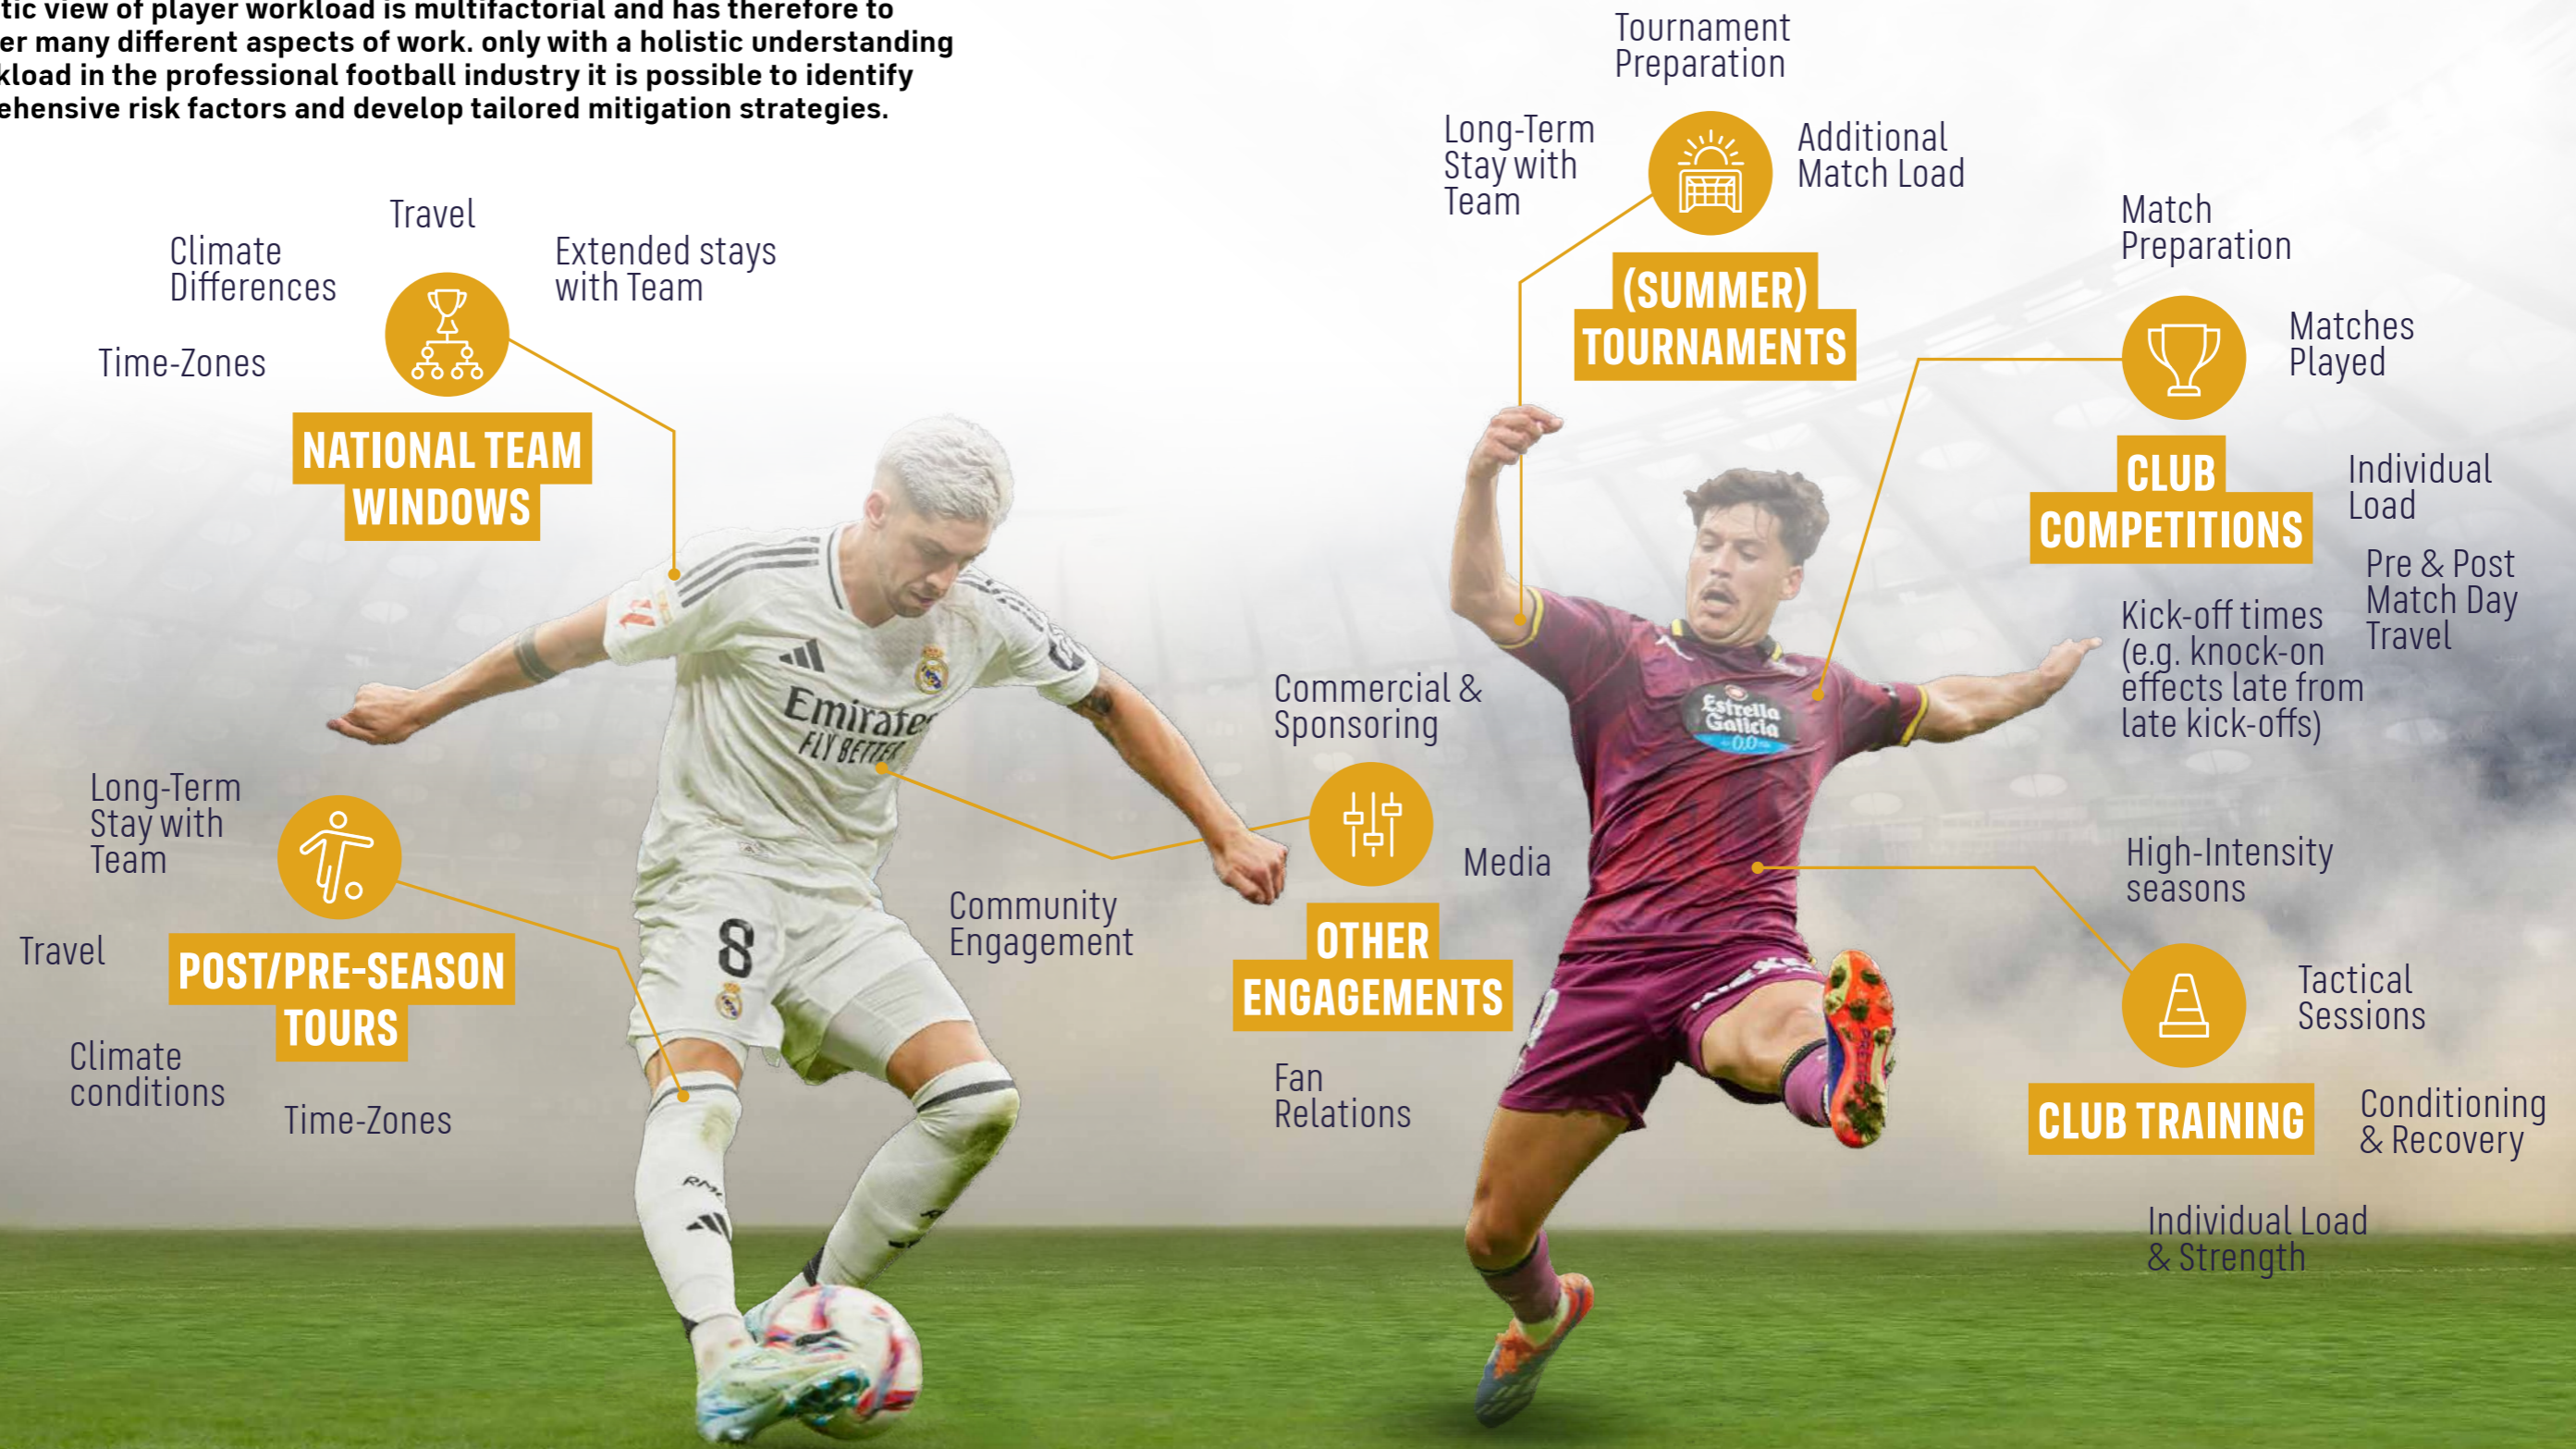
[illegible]tic view of player workload is multifactorial and has therefore to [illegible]er many different aspects of work. only with a holistic understanding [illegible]kload in the professional football industry it is possible to identify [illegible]ehensive risk factors and develop tailored mitigation strategies.

Travel

Climate Differences

Extended stays with Team

Time-Zones

NATIONAL TEAM WINDOWS

Tournament Preparation

Long-Term Stay with Team

Additional Match Load

(SUMMER) TOURNAMENTS

Match Preparation

Matches Played

CLUB COMPETITIONS

Individual Load

Pre & Post Match Day Travel

Kick-off times (e.g. knock-on effects late from late kick-offs)

Commercial & Sponsoring

Media

OTHER ENGAGEMENTS

Community Engagement

Fan Relations

Long-Term Stay with Team

Travel

POST/PRE-SEASON TOURS

Climate conditions

Time-Zones

High-Intensity seasons

Tactical Sessions

CLUB TRAINING

Conditioning & Recovery

Individual Load & Strength

Emirates FLY BETTER

8

Estrella Galicia 0,0